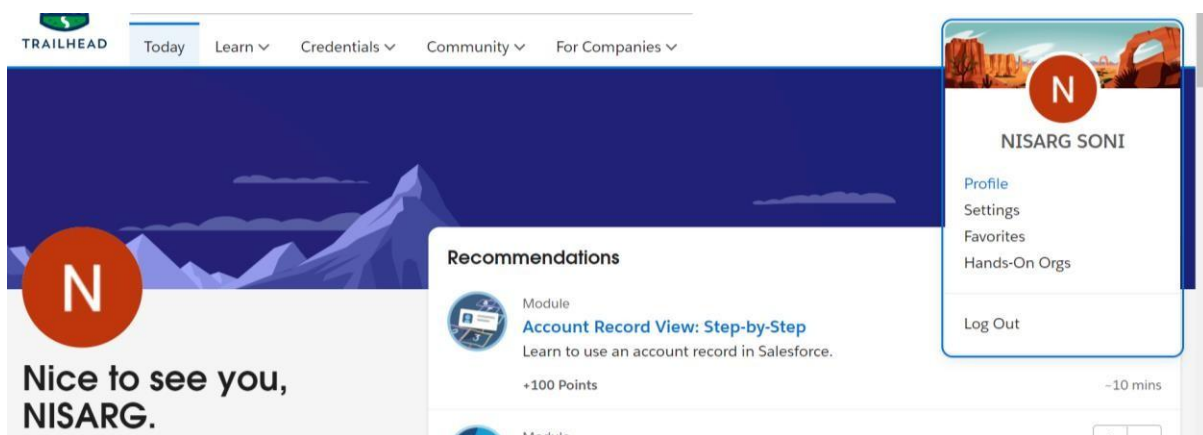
TRAILHEAD

Today Learn Credentials Community For Companies

N

NISARG SONI

Profile
Settings
Favorites
Hands-On Orgs

Log Out

N

Nice to see you, NISARG.

Recommendations

Module
Account Record View: Step-by-Step
Learn to use an account record in Salesforce.
+100 Points
~10 mins

Module